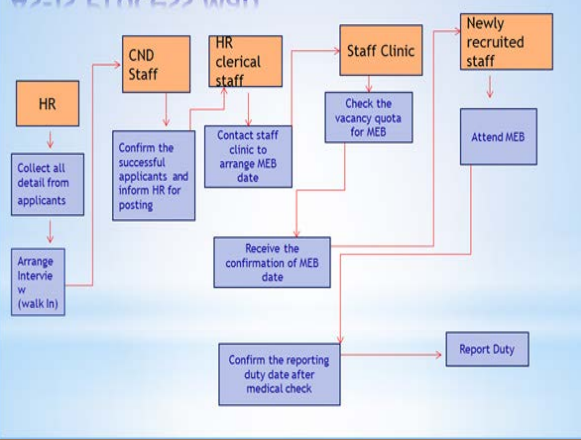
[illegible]

HR

Collect all detail from applicants

Arrange Interview (walk In)

CND Staff

Confirm the successful applicants and inform HR for posting

HR clerical staff

Contact staff clinic to arrange MEB date

Staff Clinic

Check the vacancy quota for MEB

Receive the confirmation of MEB date

Newly recruited staff

Attend MEB

Confirm the reporting duty date after medical check

Report Duty